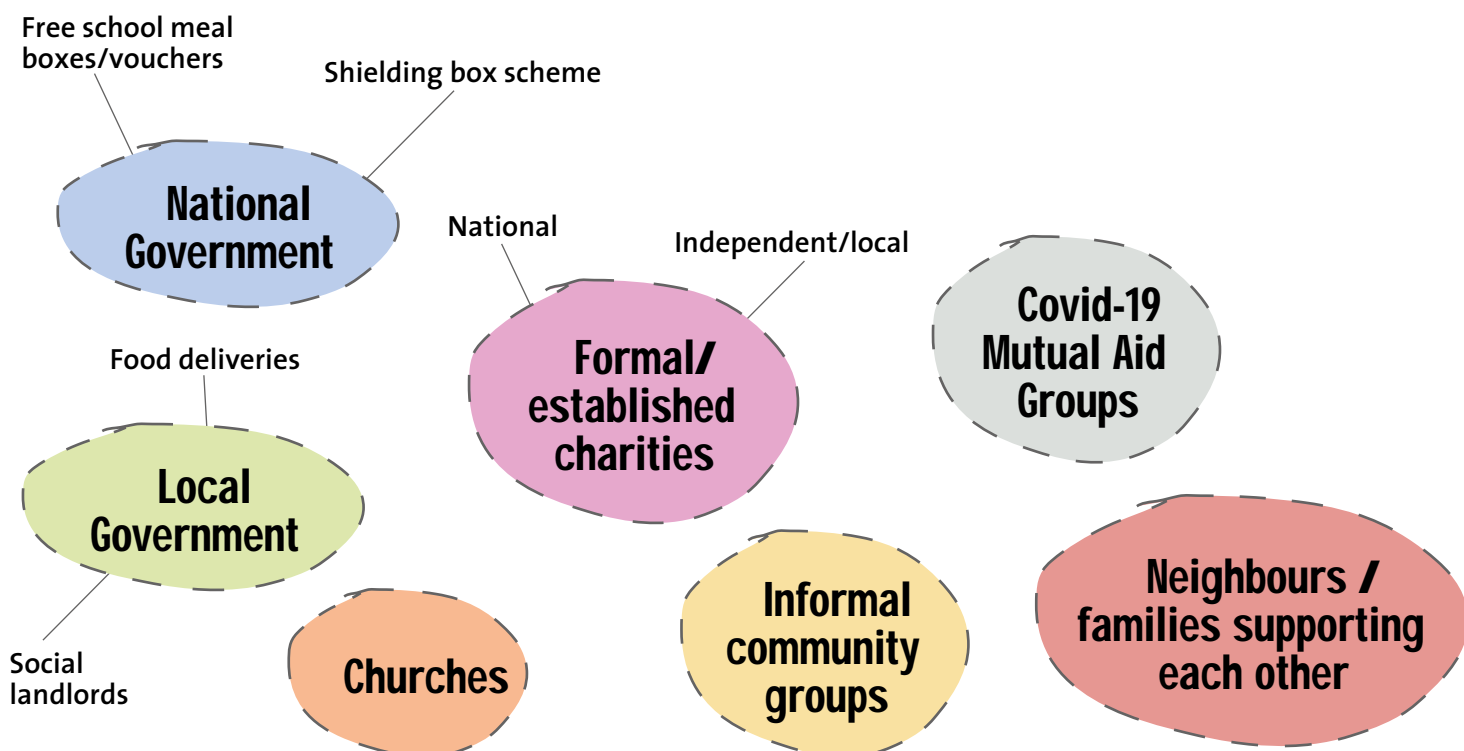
Free school meal boxes/vouchers

Shielding box scheme

National Government

National

Independent/local

Covid-19 Mutual Aid Groups

Food deliveries

Formal/ established charities

Local Government

Social landlords

Churches

Informal community groups

Neighbours / families supporting each other